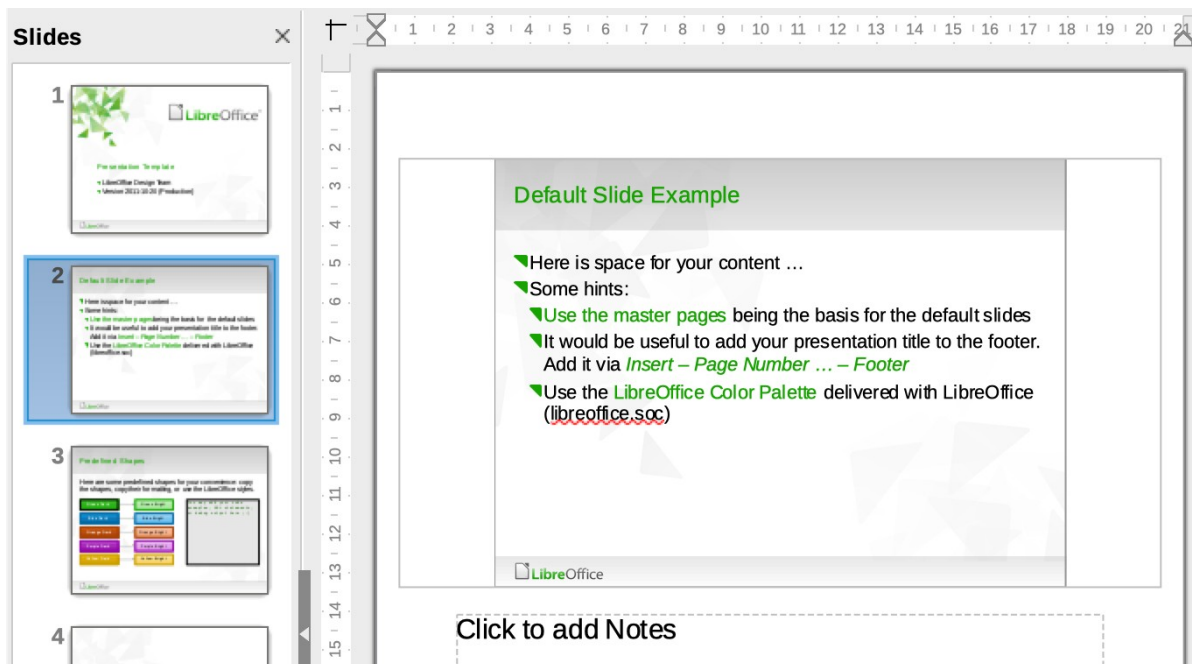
Slides

1

LibreOffice

Presentation Template

LibreOffice Design Team
Version 2011-10-20 [Production]

LibreOffice

2

Default Slide Example

3

Predefined Shapes

4

1 2 3 4 5 6 7 8 9 10 11 12 13 14 15 16 17 18 19 20 21

Default Slide Example

Here is space for your content …

Some hints:

Use the master pages being the basis for the default slides

It would be useful to add your presentation title to the footer. Add it via Insert – Page Number … – Footer

Use the LibreOffice Color Palette delivered with LibreOffice (libreoffice.soc)

LibreOffice

Click to add Notes